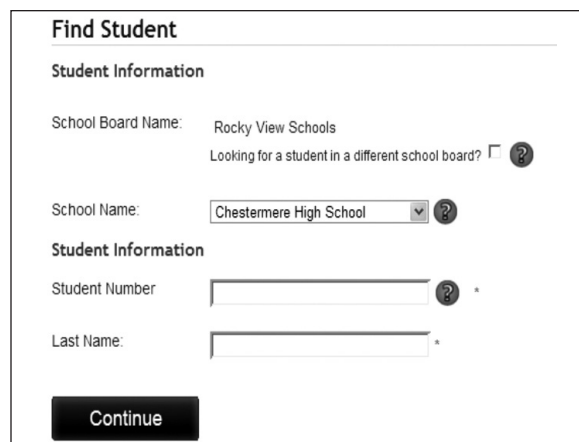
Find Student

Student Information

School Board Name: Rocky View Schools

Looking for a student in a different school board? ?

School Name: Chestermere High School ?

Student Information

Student Number ? *

Last Name: *

Continue